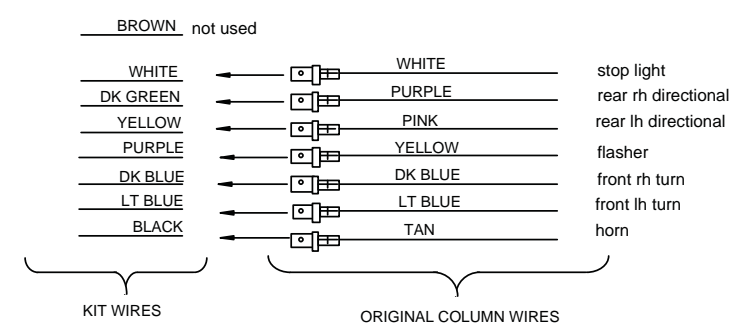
BROWN not used

| KIT WIRES | ORIGINAL COLUMN WIRES | |
|---|---|---|
| WHITE | WHITE | stop light |
| DK GREEN | PURPLE | rear rh directional |
| YELLOW | PINK | rear lh directional |
| PURPLE | YELLOW | flasher |
| DK BLUE | DK BLUE | front rh turn |
| LT BLUE | LT BLUE | front lh turn |
| BLACK | TAN | horn |

KIT WIRES

ORIGINAL COLUMN WIRES